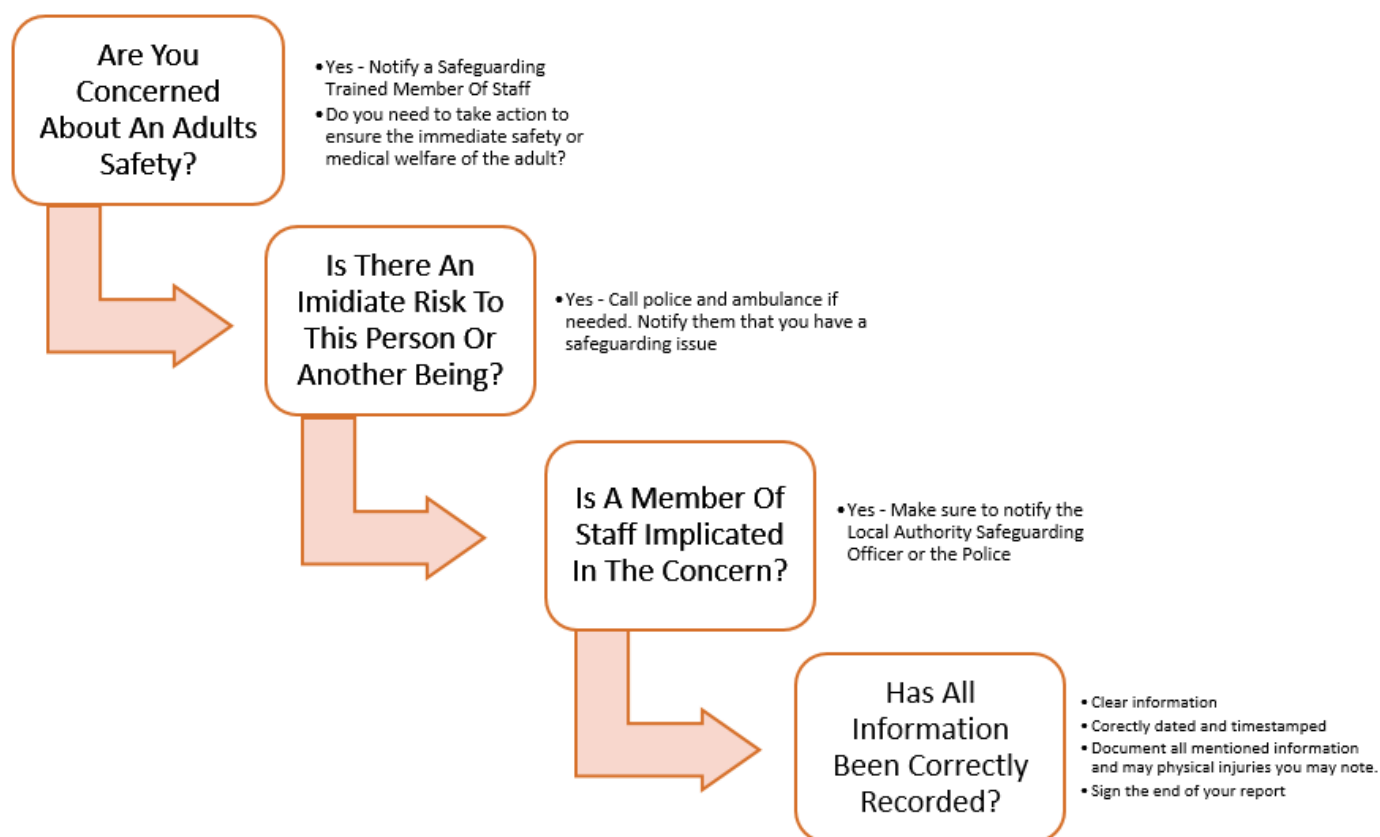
Are You Concerned About An Adults Safety?

- Yes - Notify a Safeguarding Trained Member Of Staff
- Do you need to take action to ensure the immediate safety or medical welfare of the adult?

Is There An Imidiate Risk To This Person Or Another Being?

- Yes - Call police and ambulance if needed. Notify them that you have a safeguarding issue

Is A Member Of Staff Implicated In The Concern?

- Yes - Make sure to notify the Local Authority Safeguarding Officer or the Police

Has All Information Been Correctly Recorded?

- Clear information
- Corectly dated and timestamped
- Document all mentioned information and may physical injuries you may note.
- Sign the end of your report